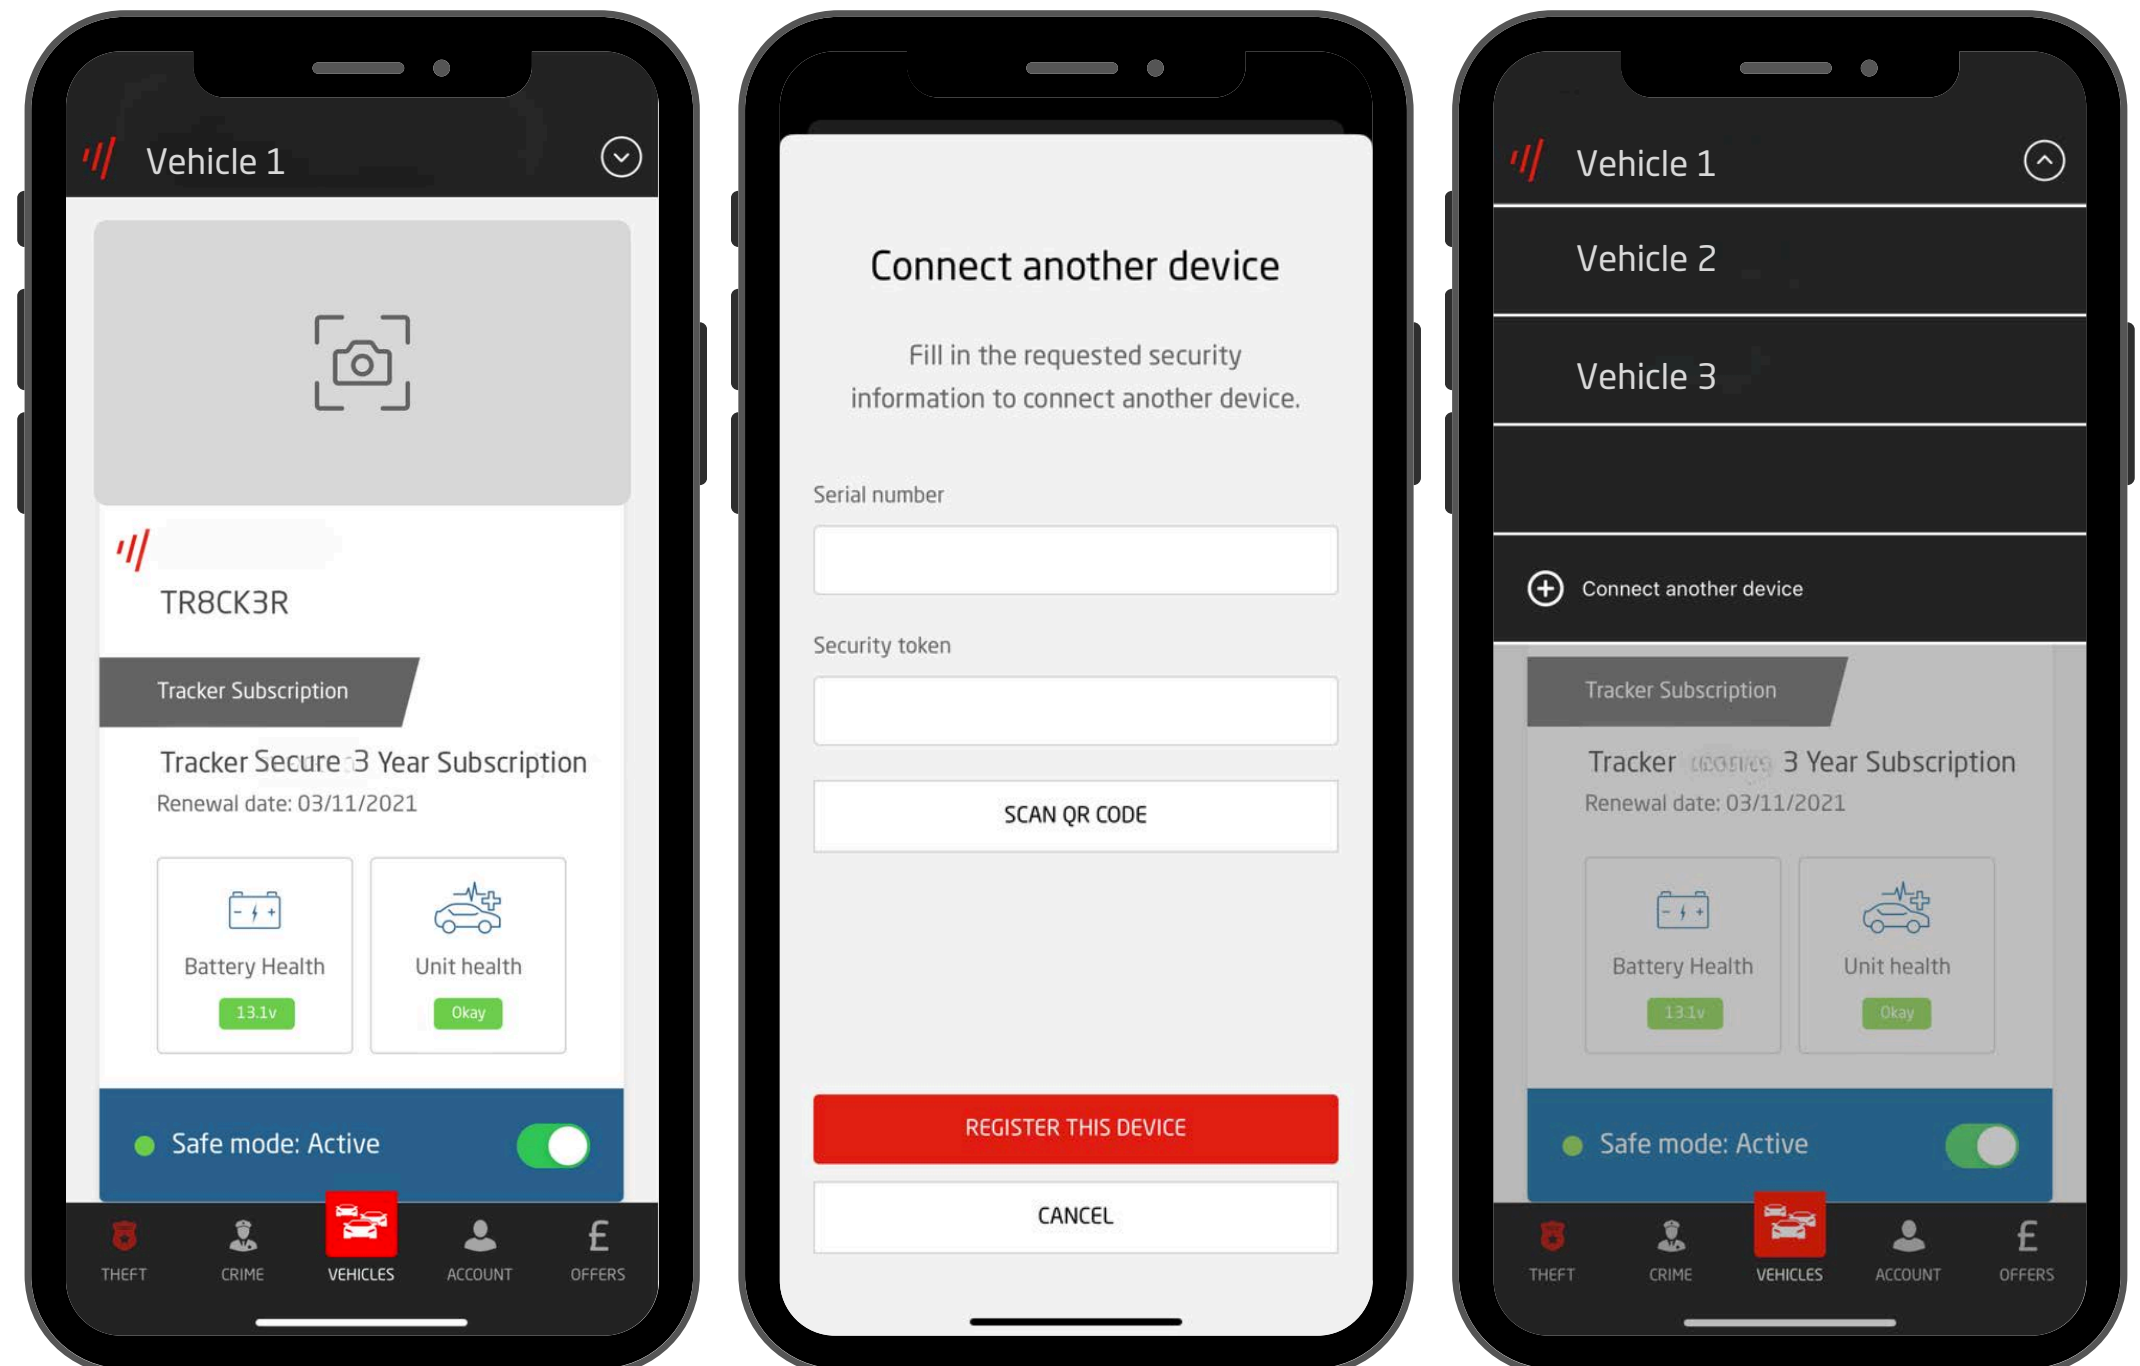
Vehicle 1

TR8CK3R

Tracker Subscription

Tracker Secure 3 Year Subscription

Renewal date: 03/11/2021

Battery Health

13.1v

Unit health

Okay

Safe mode: Active

THEFT CRIME VEHICLES ACCOUNT OFFERS

Connect another device

Fill in the requested security information to connect another device.

Serial number

Security token

SCAN QR CODE

REGISTER THIS DEVICE

CANCEL

Vehicle 1

Vehicle 2

Vehicle 3

Connect another device

Tracker Subscription

Tracker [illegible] 3 Year Subscription

Renewal date: 03/11/2021

Battery Health

13.1v

Unit health

Okay

Safe mode: Active

THEFT CRIME VEHICLES ACCOUNT OFFERS